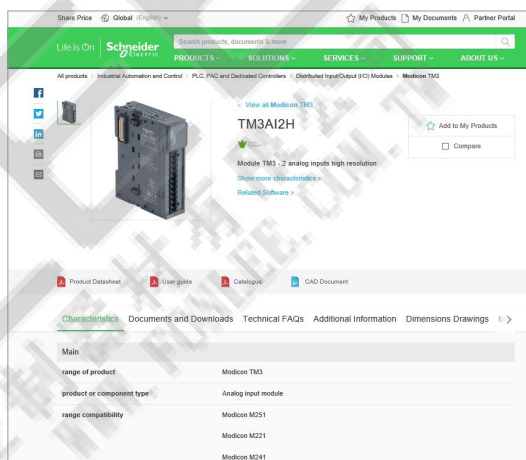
Share Price Global (English) My Products My Documents Partner Portal

Life Is On Schneider Electric Search products, documents & more

PRODUCTS SOLUTIONS SERVICES SUPPORT ABOUT US

All products > Industrial Automation and Control > PLC, PAC and Dedicated Controllers > Distributed Input/Output (I/O) Modules > Modicon TM3

< View all Modicon TM3

TM3AI2H

Add to My Products

Compare

Module TM3 - 2 analog inputs high resolution

Show more characteristics >

Related Software >

Product Datasheet User guide Catalogue CAD Document

Characteristics Documents and Downloads Technical FAQs Additional Information Dimensions Drawings

Main

| | |
|---|---|
| range of product | Modicon TM3 |
| product or component type | Analog input module |
| range compatibility | Modicon M251 |
| | Modicon M221 |
| | Modicon M241 |